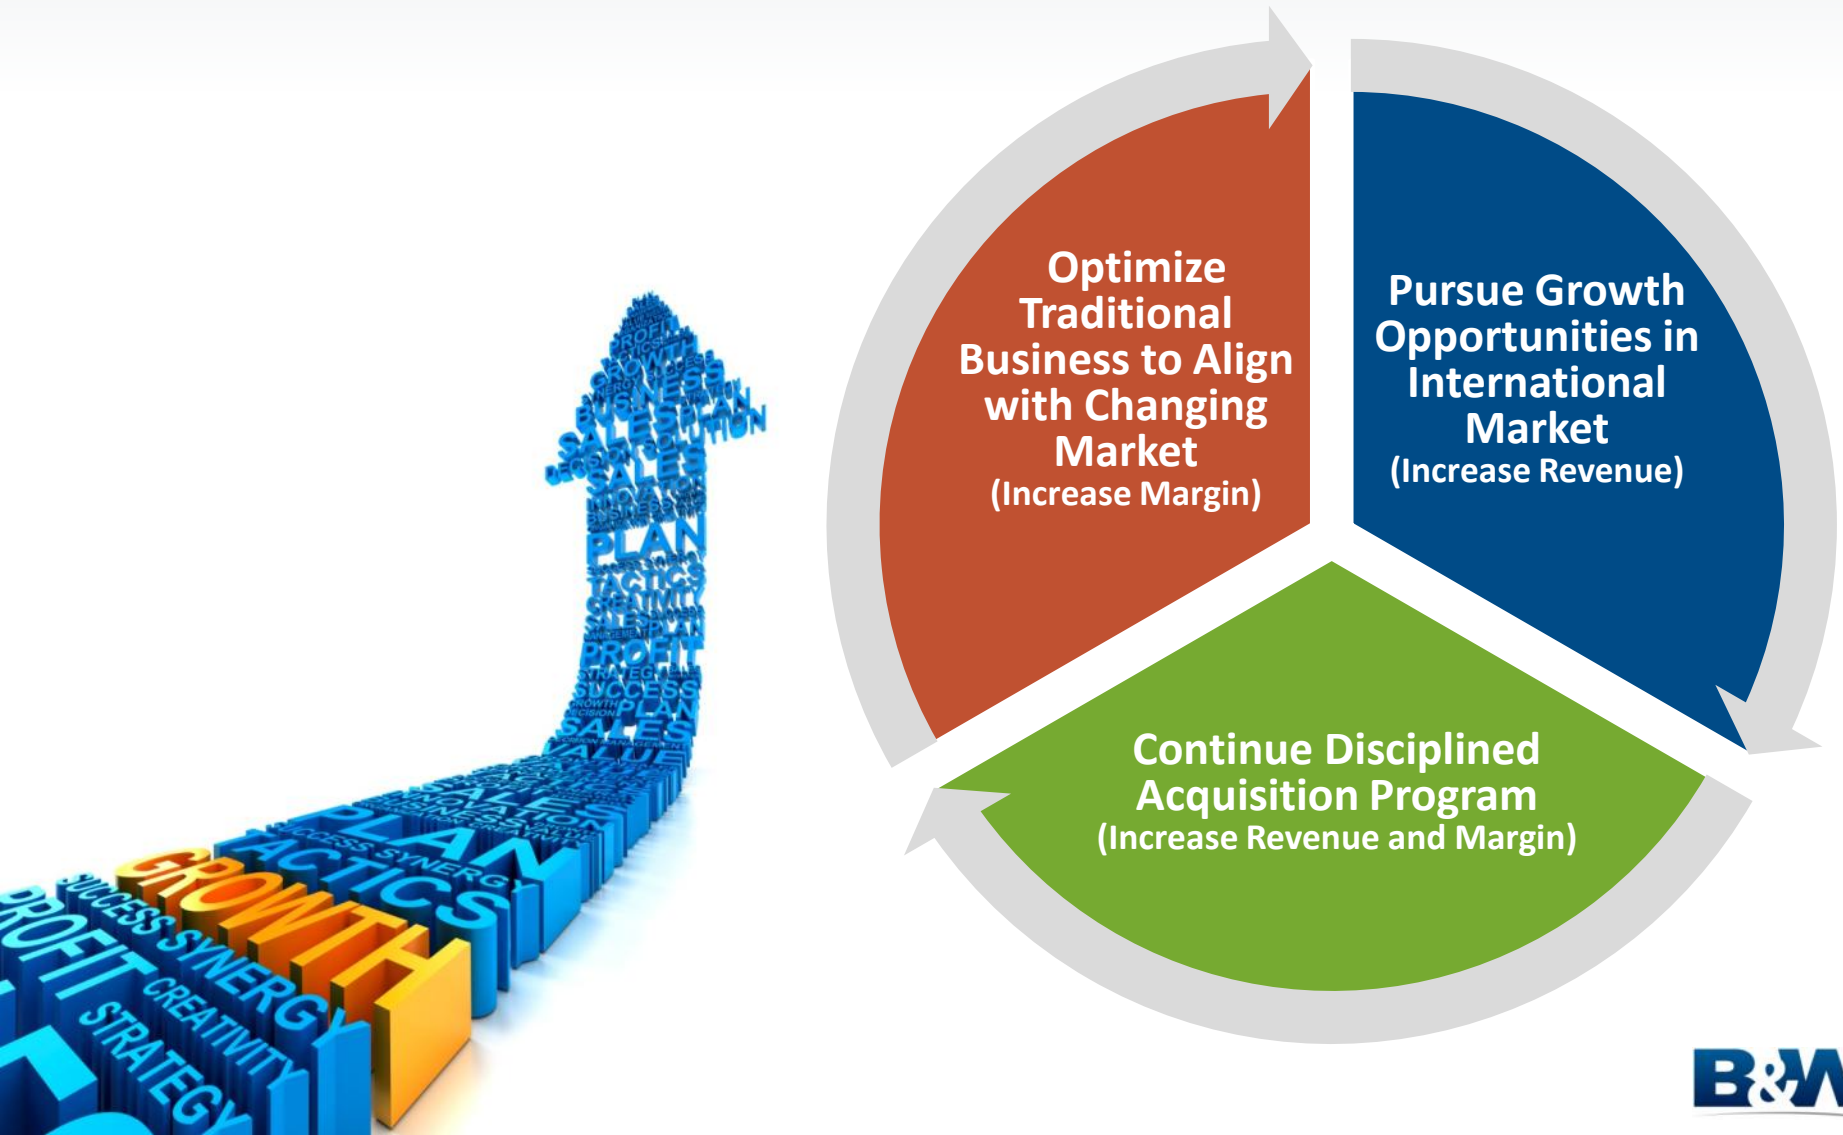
PROFIT
GROWTH
BUSINESS
SALES
SOLUTION
SALES
PLAN
TACTICS
CREATIVITY
PROFIT
STRATEGY
SUCCESS
PLAN
SALES
VALUE
PLAN
TACTICS
SUCCESS SYNERGY
GROWTH
PROFIT
SUCCESS SYNERGY
CREATIVITY
STRATEGY

Optimize Traditional Business to Align with Changing Market
(Increase Margin)

Pursue Growth Opportunities in International Market
(Increase Revenue)

Continue Disciplined Acquisition Program
(Increase Revenue and Margin)

B&W